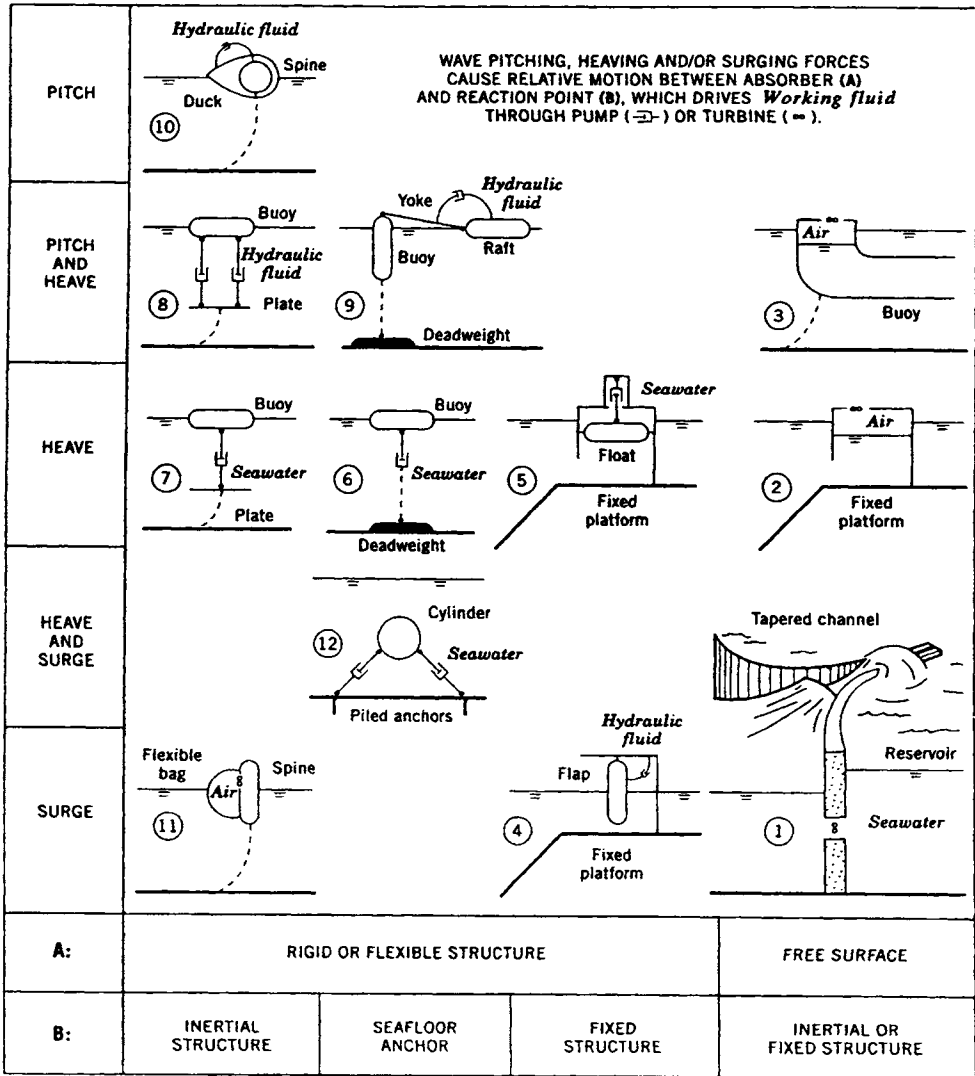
PITCH

Hydraulic fluid
Spine
Duck
⑩

WAVE PITCHING, HEAVING AND/OR SURGING FORCES CAUSE RELATIVE MOTION BETWEEN ABSORBER (A) AND REACTION POINT (B), WHICH DRIVES *Working fluid* THROUGH PUMP (⊐-) OR TURBINE (∞).

PITCH AND HEAVE

Buoy
Hydraulic fluid
Plate
⑧

Yoke
Hydraulic fluid
Buoy
Raft
⑨
Deadweight

Air
③
Buoy

HEAVE

Buoy
Seawater
⑦
Plate

Buoy
Seawater
⑥
Deadweight

Seawater
Float
⑤
Fixed platform

Air
②
Fixed platform

HEAVE AND SURGE

Cylinder
⑫
Seawater
Piled anchors

Tapered channel

SURGE

Flexible bag
Air
Spine
⑪

Hydraulic fluid
Flap
④
Fixed platform

Reservoir
Seawater
①

| A: | RIGID OR FLEXIBLE STRUCTURE | | | FREE SURFACE |
|---|---|---|---|---|
| B: | INERTIAL STRUCTURE | SEAFLOOR ANCHOR | FIXED STRUCTURE | INERTIAL OR FIXED STRUCTURE |